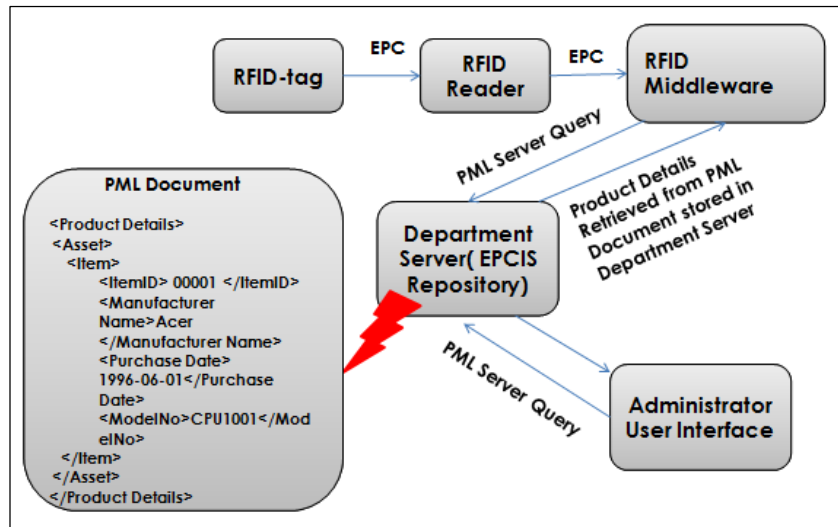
RFID-tag

EPC

RFID Reader

EPC

RFID Middleware

PML Server Query

Product Details Retrieved from PML Document stored in Department Server

PML Document

<Product Details>
<Asset>
<Item>
<ItemID> 00001 </ItemID>
<Manufacturer Name>Acer
</Manufacturer Name>
<Purchase Date>
1996-06-01</Purchase Date>
<ModelNo>CPU1001</ModelNo>
</Item>
</Asset>
</Product Details>

Department Server( EPCIS Repository)

PML Server Query

Administrator User Interface